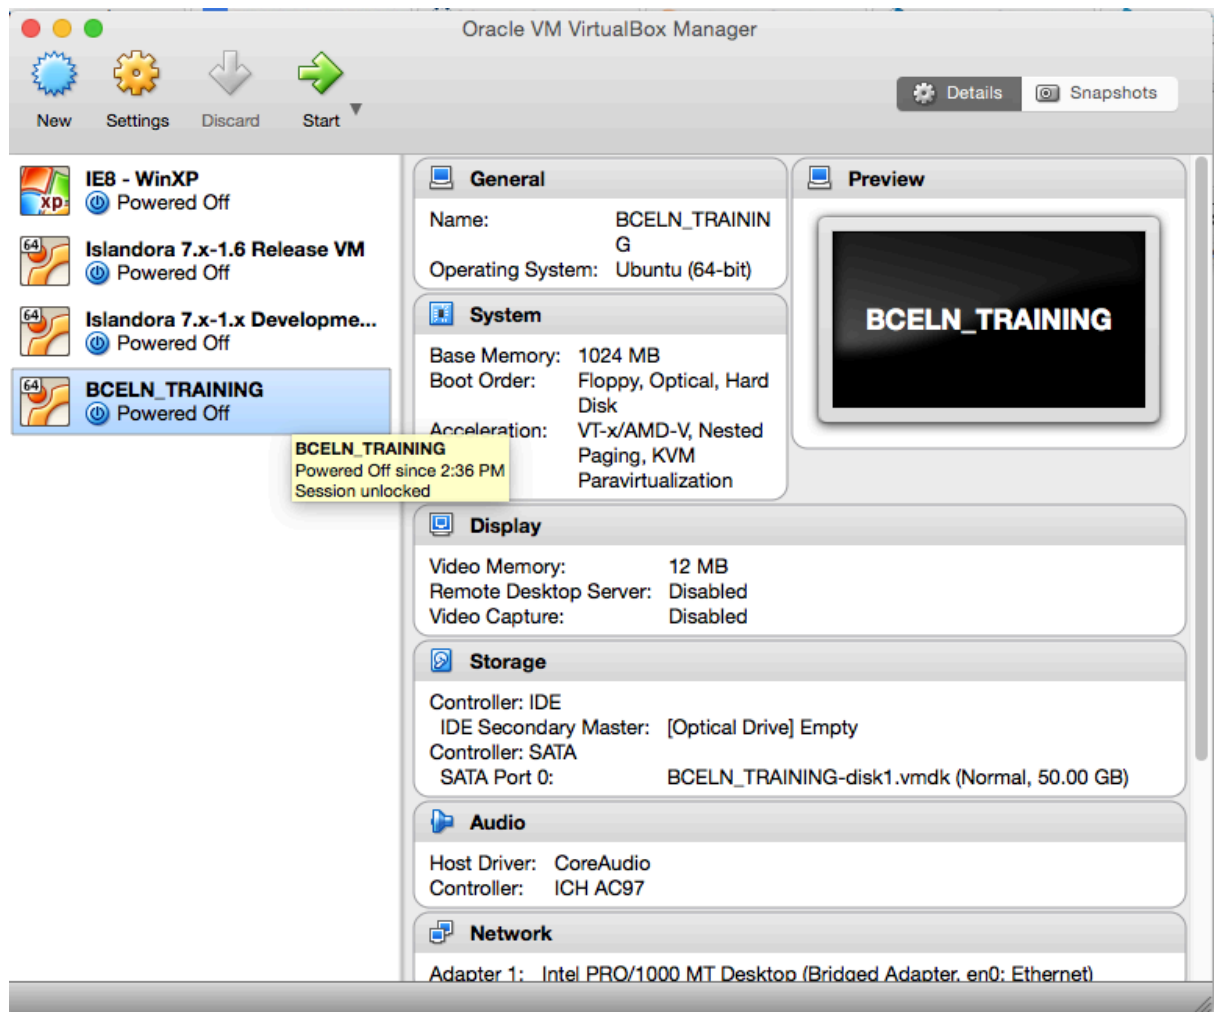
Oracle VM VirtualBox Manager

New Settings Discard Start

Details Snapshots

IE8 - WinXP
Powered Off

Islandora 7.x-1.6 Release VM
Powered Off

Islandora 7.x-1.x Developme...
Powered Off

BCELN_TRAINING
Powered Off

BCELN_TRAINING
Powered Off since 2:36 PM
Session unlocked

General

Name: BCELN_TRAINING
Operating System: Ubuntu (64-bit)

System

Base Memory: 1024 MB
Boot Order: Floppy, Optical, Hard Disk
Acceleration: VT-x/AMD-V, Nested Paging, KVM Paravirtualization

Preview

BCELN_TRAINING

Display

Video Memory: 12 MB
Remote Desktop Server: Disabled
Video Capture: Disabled

Storage

Controller: IDE
IDE Secondary Master: [Optical Drive] Empty
Controller: SATA
SATA Port 0: BCELN_TRAINING-disk1.vmdk (Normal, 50.00 GB)

Audio

Host Driver: CoreAudio
Controller: ICH AC97

Network

Adapter 1: Intel PRO/1000 MT Desktop (Bridged Adapter, en0: Ethernet)